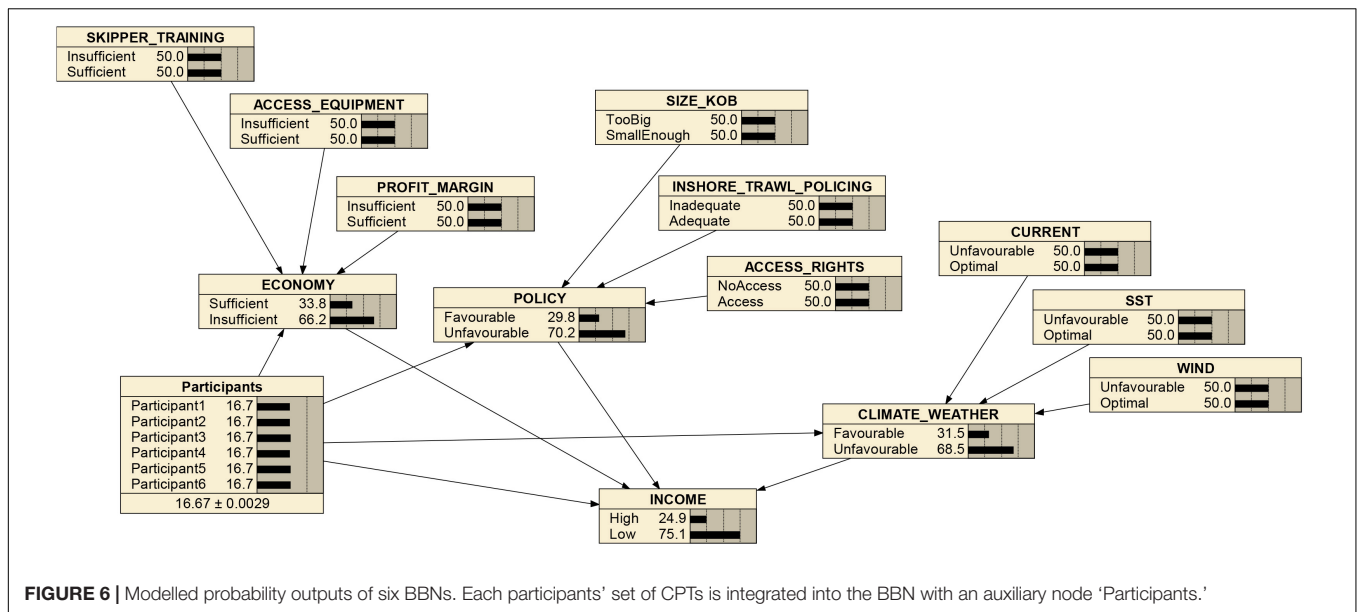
SKIPPER_TRAINING
Insufficient 50.0
Sufficient 50.0

ACCESS_EQUIPMENT
Insufficient 50.0
Sufficient 50.0

SIZE_KOB
TooBig 50.0
SmallEnough 50.0

PROFIT_MARGIN
Insufficient 50.0
Sufficient 50.0

INSHORE_TRAWL_POLICING
Inadequate 50.0
Adequate 50.0

CURRENT
Unfavourable 50.0
Optimal 50.0

ECONOMY
Sufficient 33.8
Insufficient 66.2

ACCESS_RIGHTS
NoAccess 50.0
Access 50.0

POLICY
Favourable 29.8
Unfavourable 70.2

SST
Unfavourable 50.0
Optimal 50.0

WIND
Unfavourable 50.0
Optimal 50.0

Participants
Participant1 16.7
Participant2 16.7
Participant3 16.7
Participant4 16.7
Participant5 16.7
Participant6 16.7
16.67 ± 0.0029

CLIMATE_WEATHER
Favourable 31.5
Unfavourable 68.5

INCOME
High 24.9
Low 75.1

FIGURE 6 | Modelled probability outputs of six BBNs. Each participants' set of CPTs is integrated into the BBN with an auxiliary node 'Participants.'